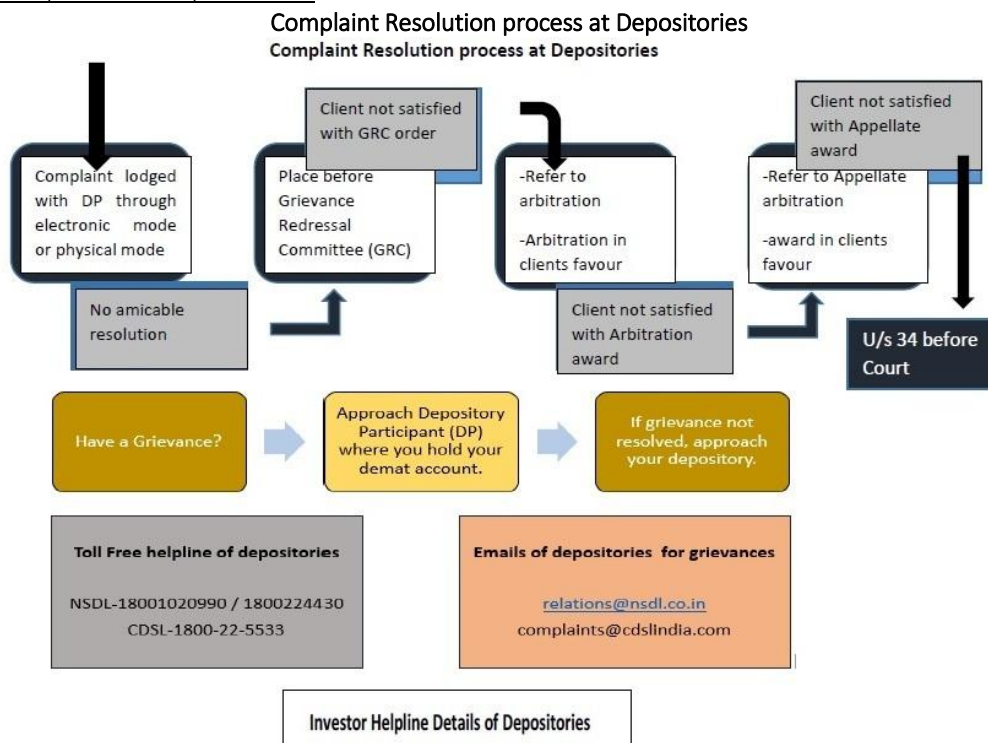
Complaint Resolution process at Depositories

Complaint Resolution process at Depositories

Complaint lodged with DP through electronic mode or physical mode

No amicable resolution

Client not satisfied with GRC order

Place before Grievance Redressal Committee (GRC)

-Refer to arbitration

-Arbitration in clients favour

Client not satisfied with Arbitration award

Client not satisfied with Appellate award

-Refer to Appellate arbitration

-award in clients favour

U/s 34 before Court

Have a Grievance?

Approach Depository Participant (DP) where you hold your demat account.

If grievance not resolved, approach your depository.

Toll Free helpline of depositories

NSDL-18001020990 / 1800224430

CDSL-1800-22-5533

Emails of depositories for grievances

relations@nsdl.co.in

complaints@cdslindia.com

Investor Helpline Details of Depositories